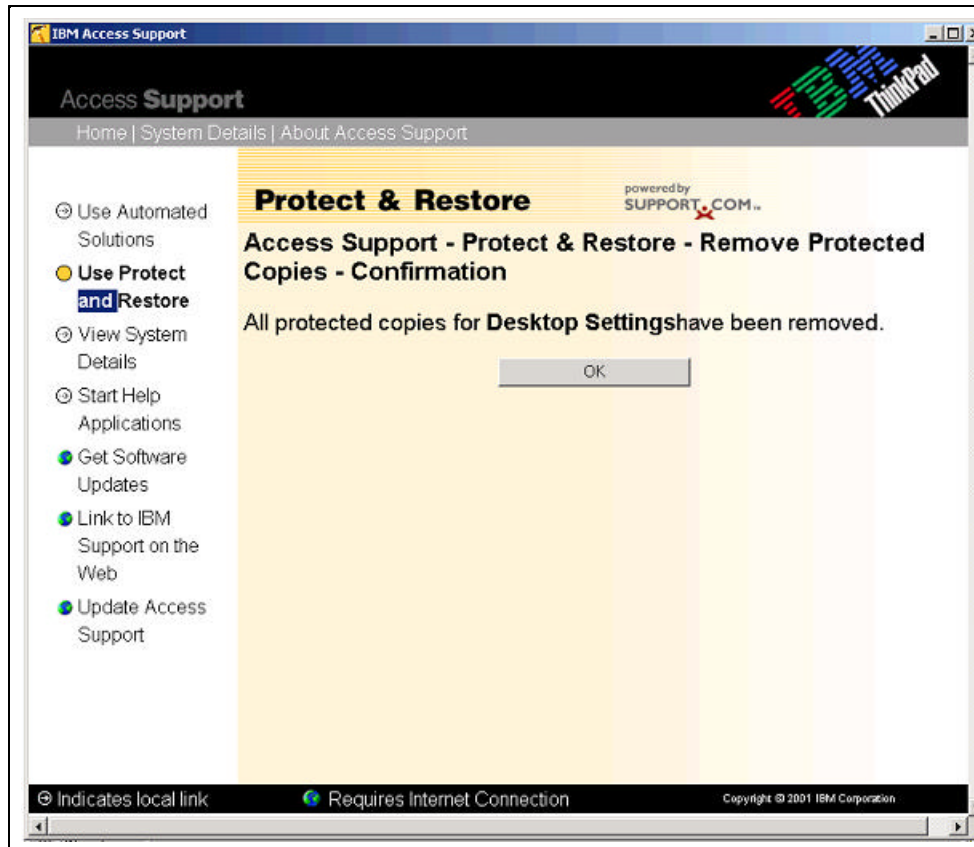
IBM Access Support

Access Support

IBM ThinkPad

Home | System Details | About Access Support

Use Automated Solutions

Use Protect and Restore

View System Details

Start Help Applications

Get Software Updates

Link to IBM Support on the Web

Update Access Support

Protect & Restore

powered by SUPPORT.COM

Access Support - Protect & Restore - Remove Protected Copies - Confirmation

All protected copies for **Desktop Settings**have been removed.

OK

Indicates local link

Requires Internet Connection

Copyright © 2001 IBM Corporation